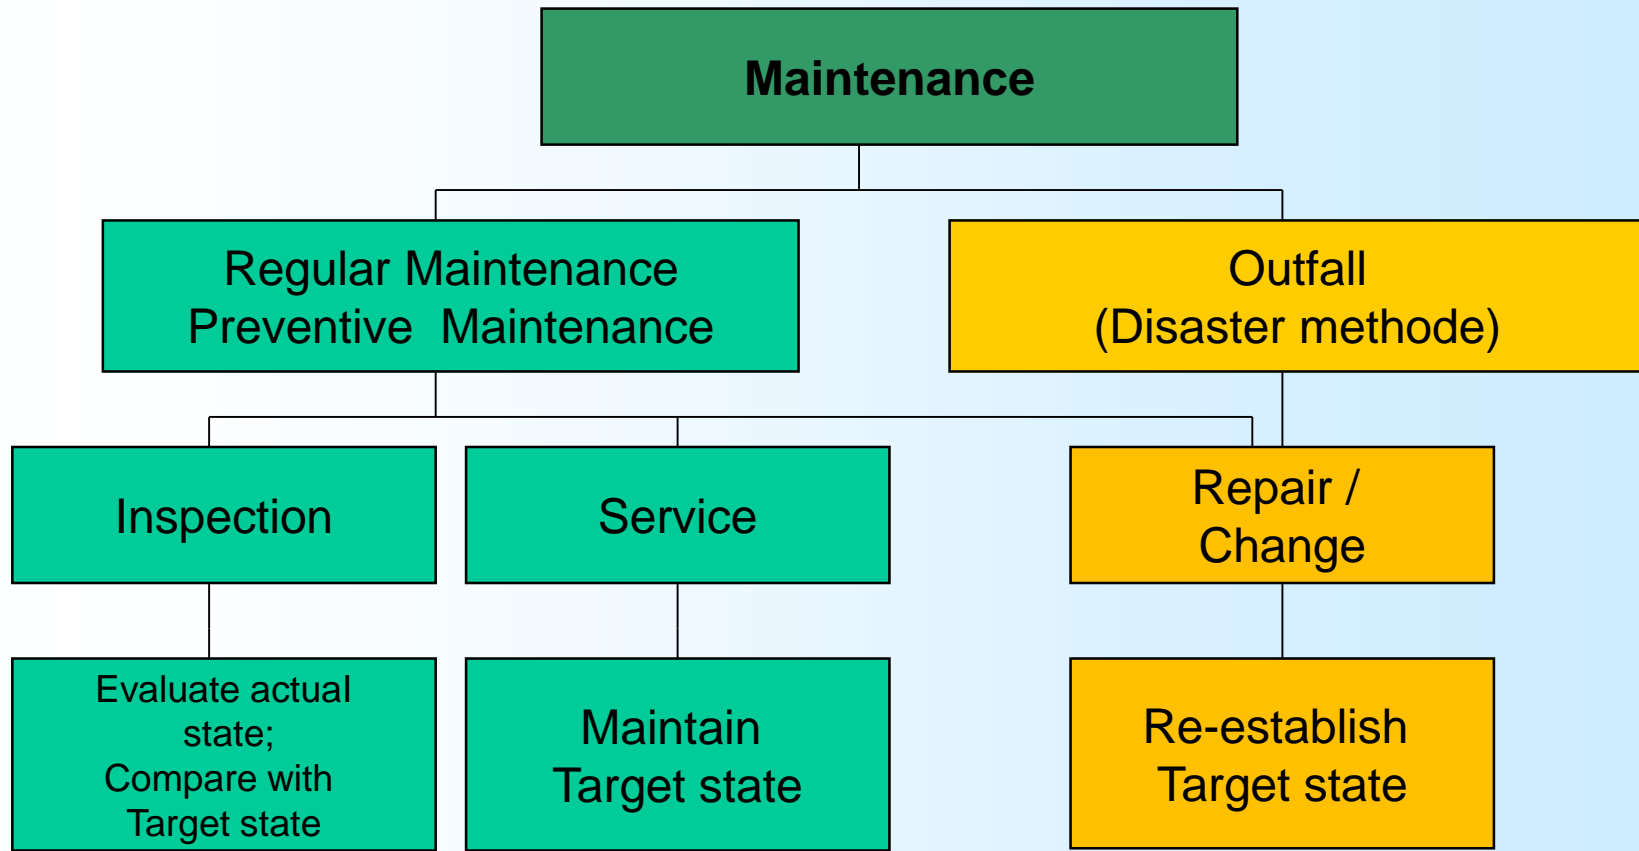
Maintenance

Regular Maintenance
Preventive Maintenance

Outfall
(Disaster methode)

Inspection

Service

Repair /
Change

Evaluate actual state;
Compare with Target state

Maintain
Target state

Re-establish
Target state